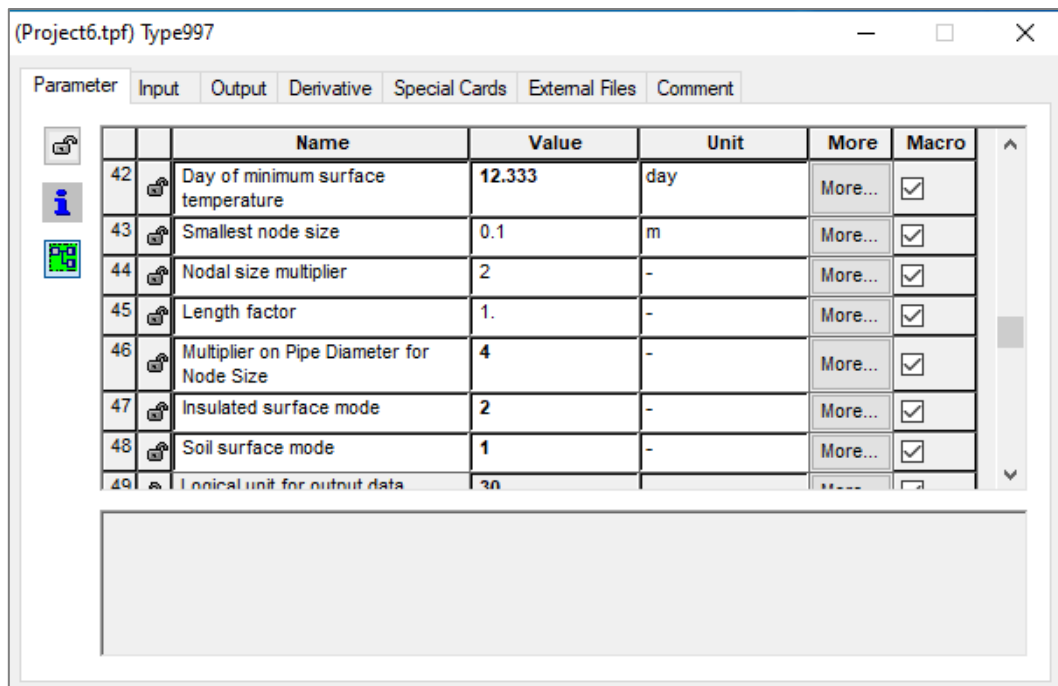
(Project6.tpf) Type997

Parameter | Input | Output | Derivative | Special Cards | External Files | Comment

| | | Name | Value | Unit | More | Macro |
|---|---|---|---|---|---|---|
| 42 | | Day of minimum surface temperature | 12.333 | day | More... | ☑ |
| 43 | | Smallest node size | 0.1 | m | More... | ☑ |
| 44 | | Nodal size multiplier | 2 | - | More... | ☑ |
| 45 | | Length factor | 1. | - | More... | ☑ |
| 46 | | Multiplier on Pipe Diameter for Node Size | 4 | - | More... | ☑ |
| 47 | | Insulated surface mode | 2 | - | More... | ☑ |
| 48 | | Soil surface mode | 1 | - | More... | ☑ |
| 49 | | Logical unit for output data | 30 | | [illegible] | |